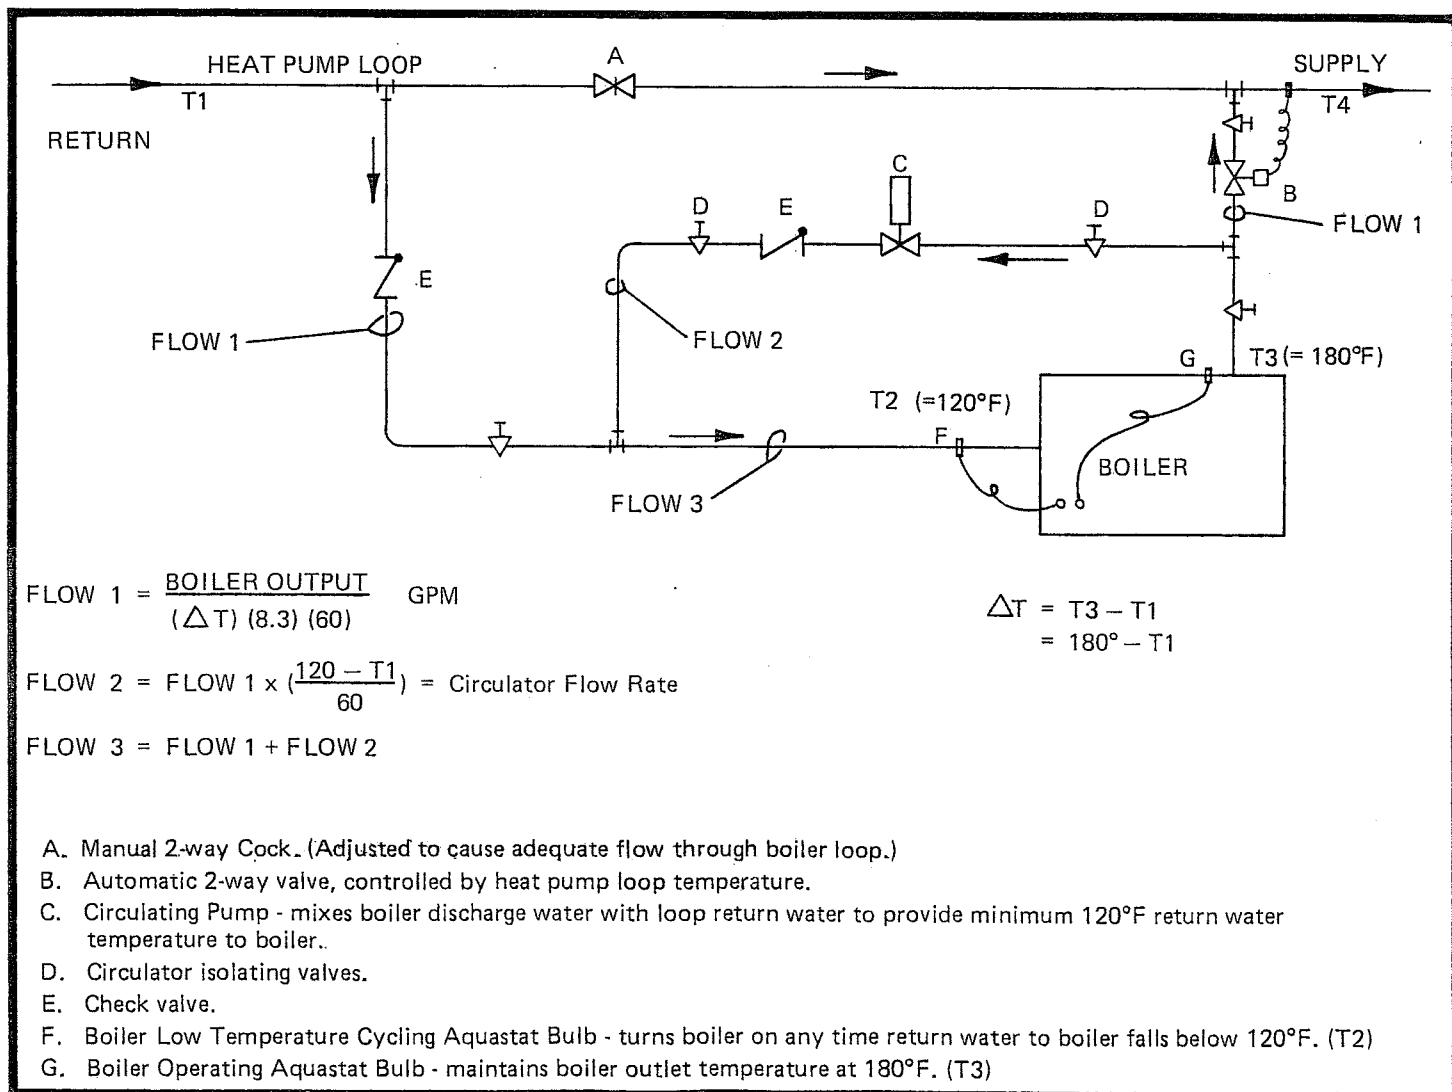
HEAT PUMP LOOP
A
SUPPLY
T1
T4
RETURN
C
B
D
E
D
FLOW 1
E
FLOW 1
FLOW 2
G
T3 (= 180°F)
T2 (=120°F)
F
BOILER
FLOW 3

FLOW 1 = $\frac{\text{BOILER OUTPUT}}{(\Delta T)(8.3)(60)}$ GPM

$\Delta T$ = T3 – T1
= 180° – T1

FLOW 2 = FLOW 1 x $(\frac{120 - T1}{60})$ = Circulator Flow Rate

FLOW 3 = FLOW 1 + FLOW 2

A. Manual 2-way Cock. (Adjusted to cause adequate flow through boiler loop.)
B. Automatic 2-way valve, controlled by heat pump loop temperature.
C. Circulating Pump - mixes boiler discharge water with loop return water to provide minimum 120°F return water temperature to boiler.
D. Circulator isolating valves.
E. Check valve.
F. Boiler Low Temperature Cycling Aquastat Bulb - turns boiler on any time return water to boiler falls below 120°F. (T2)
G. Boiler Operating Aquastat Bulb - maintains boiler outlet temperature at 180°F. (T3)